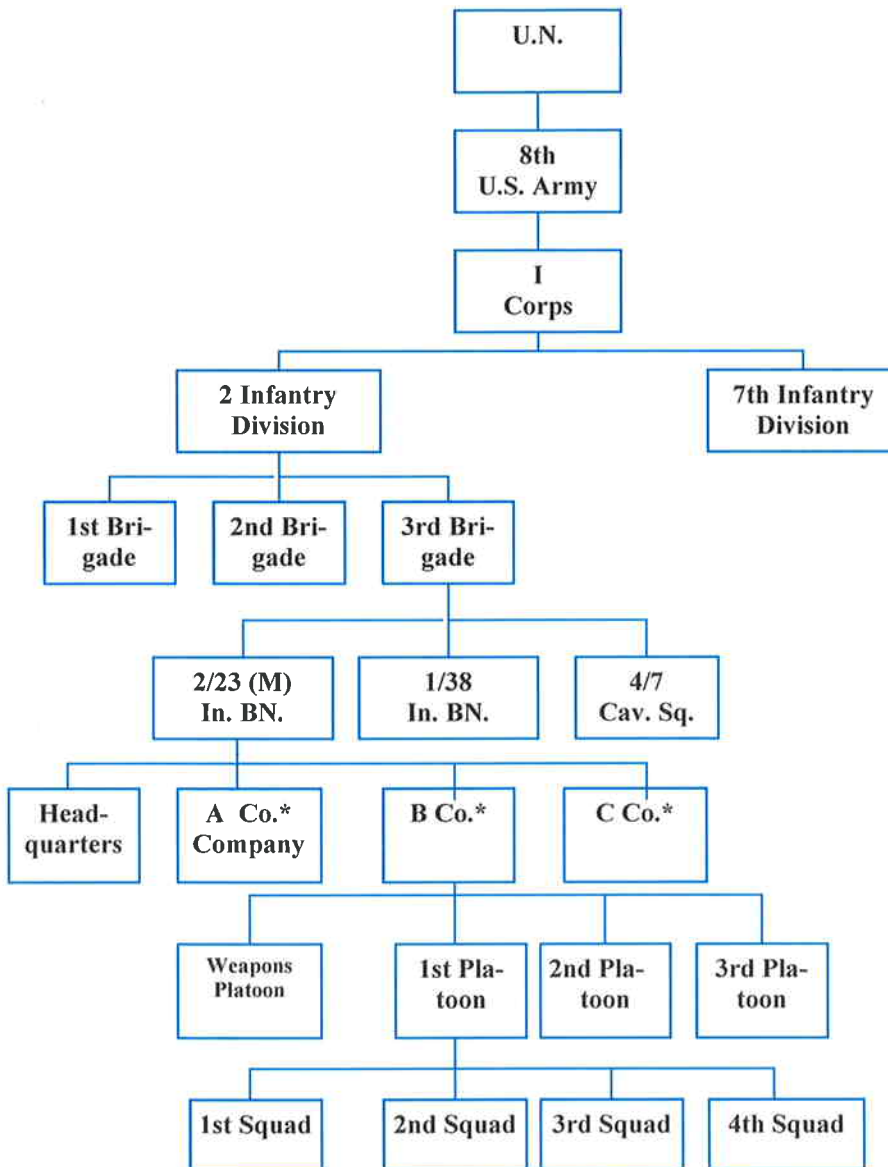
U.N.

8th U.S. Army

I Corps

2 Infantry Division

7th Infantry Division

1st Brigade

2nd Brigade

3rd Brigade

2/23 (M) In. BN.

1/38 In. BN.

4/7 Cav. Sq.

Headquarters

A Co.* Company

B Co.*

C Co.*

Weapons Platoon

1st Platoon

2nd Platoon

3rd Platoon

1st Squad

2nd Squad

3rd Squad

4th Squad